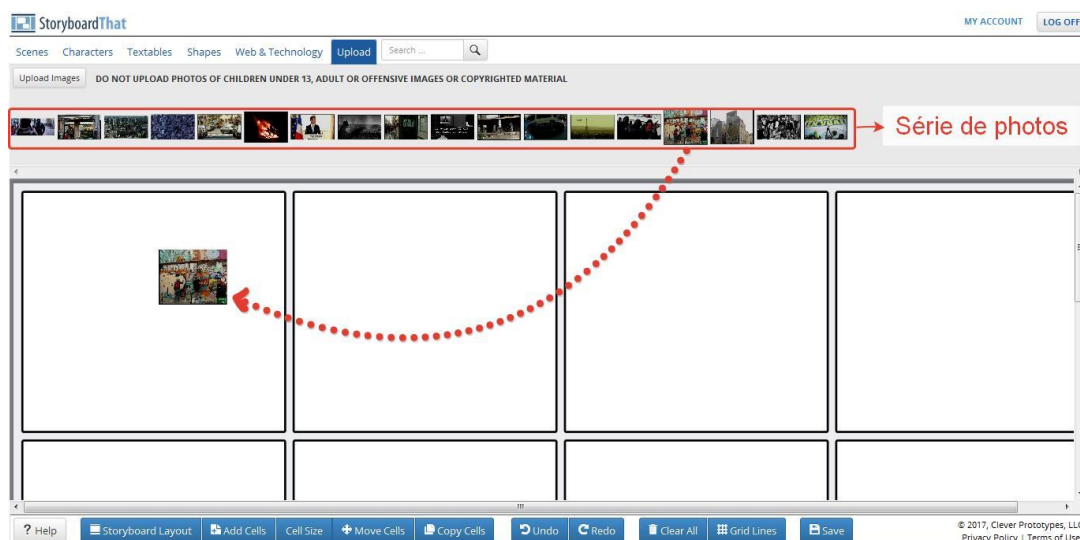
StoryboardThat

MY ACCOUNT LOG OFF

Scenes Characters Textables Shapes Web & Technology Upload Search ...

Upload Images DO NOT UPLOAD PHOTOS OF CHILDREN UNDER 13, ADULT OR OFFENSIVE IMAGES OR COPYRIGHTED MATERIAL

Série de photos

? Help Storyboard Layout Add Cells Cell Size Move Cells Copy Cells Undo Redo Clear All Grid Lines Save

© 2017, Clever Prototypes, LLC
Privacy Policy | Terms of Use